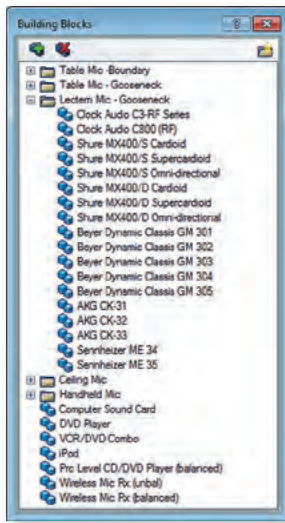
Building Blocks

Table Mic -Boundary
Table Mic - Gooseneck
Lectern Mic - Gooseneck
Clock Audio C3-RF Series
Clock Audio C800 (RF)
Shure MX400/S Cardioid
Shure MX400/S Supercardioid
Shure MX400/S Omni-directional
Shure MX400/D Cardioid
Shure MX400/D Supercardioid
Shure MX400/D Omni-directional
Beyer Dynamic Classis GM 301
Beyer Dynamic Classis GM 302
Beyer Dynamic Classis GM 303
Beyer Dynamic Classis GM 304
Beyer Dynamic Classis GM 305
AKG CK-31
AKG CK-32
AKG CK-33
Sennheizer ME 34
Sennheizer ME 35
Ceiling Mic
Handheld Mic
Computer Sound Card
DVD Player
VCR/DVD Combo
iPod
Pro Level CD/DVD Player (balanced)
Wireless Mic Rx (unbal)
Wireless Mic Rx (balanced)